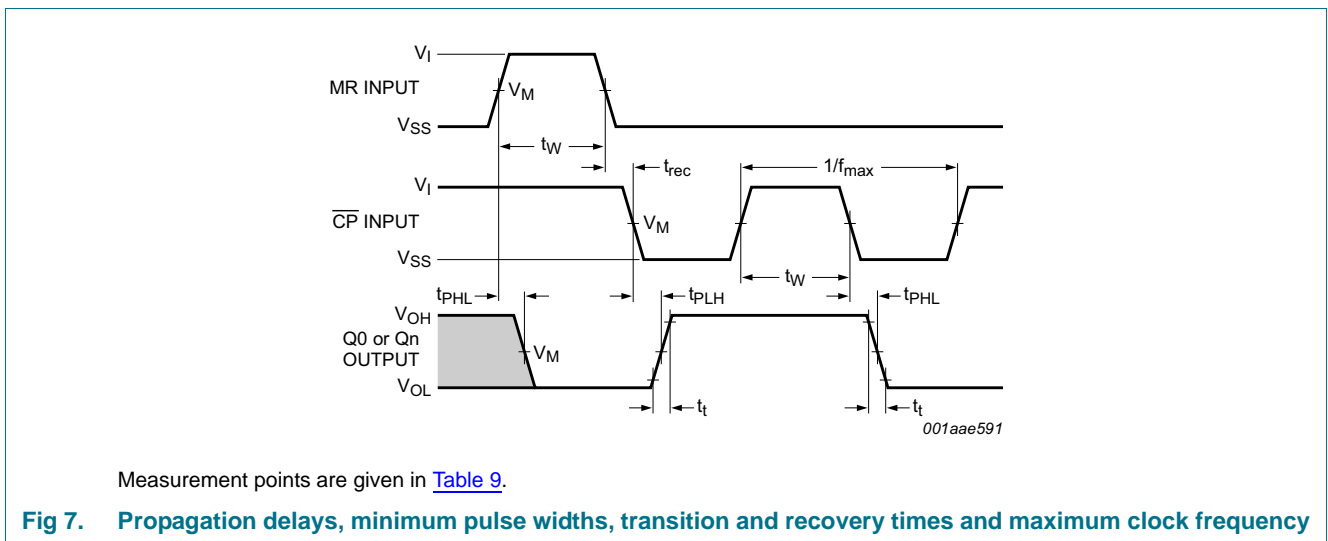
$V_I$

MR INPUT

$V_M$

$V_{SS}$

$t_W$

$t_{rec}$

$1/f_{max}$

$V_I$

$\overline{CP}$ INPUT

$V_M$

$V_{SS}$

$t_W$

$t_{PHL}$

$t_{PLH}$

$t_{PHL}$

$V_{OH}$

Q0 or Qn OUTPUT

$V_M$

$V_{OL}$

$t_t$

$t_t$

001aae591

Measurement points are given in Table 9.

Fig 7. Propagation delays, minimum pulse widths, transition and recovery times and maximum clock frequency